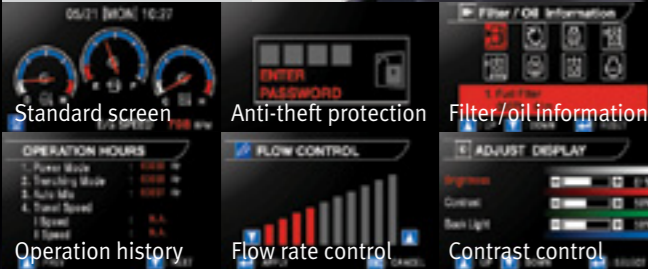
05/21 [MON] 10:27

Standard screen

ENTER
PASSWORD

Anti-theft protection

Filter / Oil Information

1. Fuel Filter

Filter/oil information

OPERATION HOURS

1. Power Mode
2. Travelling Mode
3. Auto Idle
4. Travel Speed
I Speed
II Speed

Operation history

FLOW CONTROL

CANCEL

Flow rate control

ADJUST DISPLAY

Brightness
Contrast
Back Light

Contrast control